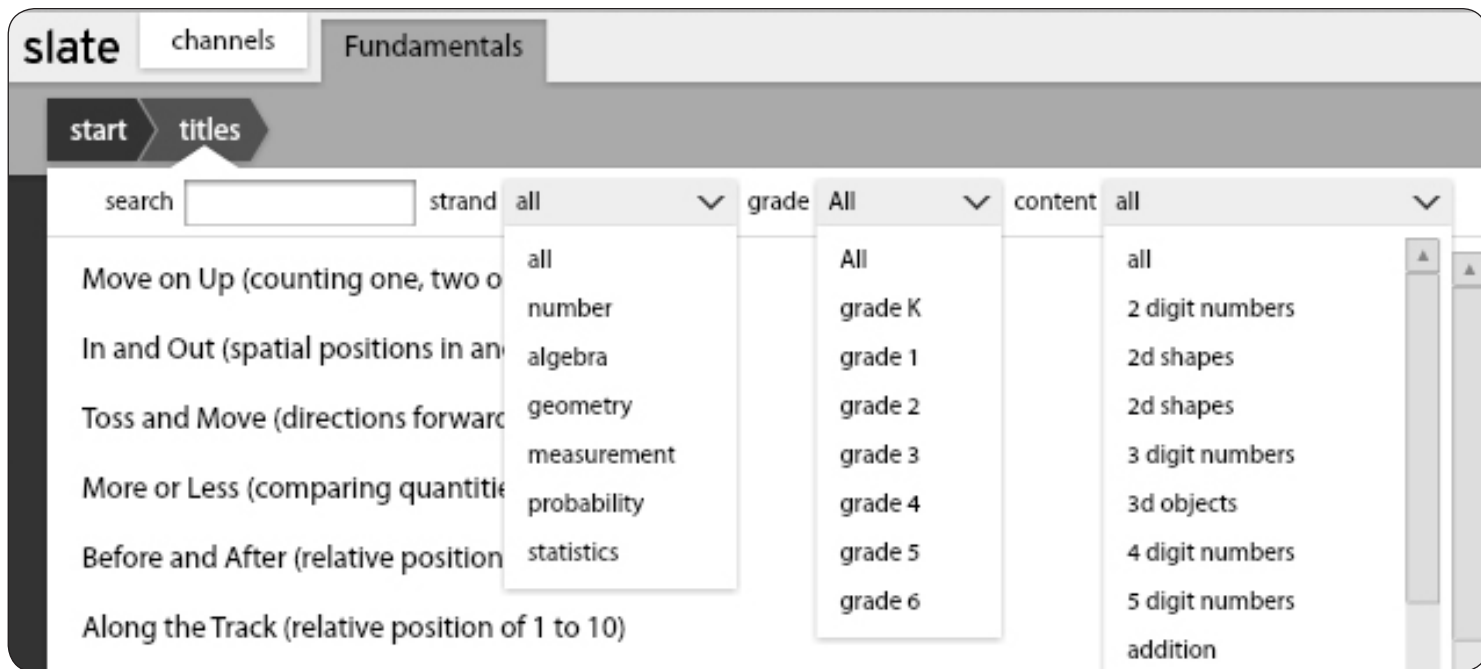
slate channels Fundamentals

start titles

search strand all grade All content all

Move on Up (counting one, two o

In and Out (spatial positions in an

Toss and Move (directions forwar

More or Less (comparing quantiti

Before and After (relative position

Along the Track (relative position of 1 to 10)

all
number
algebra
geometry
measurement
probability
statistics

All
grade K
grade 1
grade 2
grade 3
grade 4
grade 5
grade 6

all
2 digit numbers
2d shapes
2d shapes
3 digit numbers
3d objects
4 digit numbers
5 digit numbers
addition